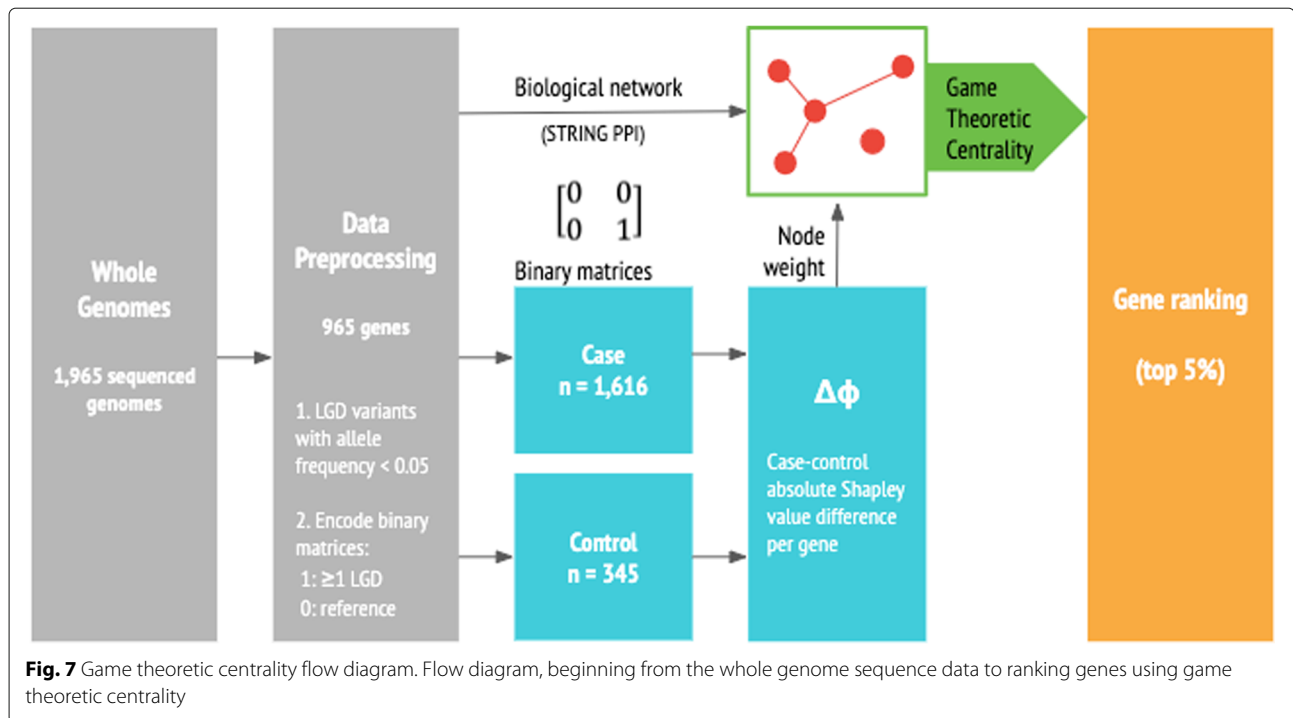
Whole Genomes

1,965 sequenced genomes

Data Preprocessing

965 genes

1. LGD variants with allele frequency < 0.05

2. Encode binary matrices:
1: ≥1 LGD
0: reference

Biological network

(STRING PPI)

$\begin{bmatrix} 0 & 0 \\ 0 & 1 \end{bmatrix}$

Binary matrices

Case
n = 1,616

Control
n = 345

Node weight

$\Delta\phi$

Case-control absolute Shapley value difference per gene

Game Theoretic Centrality

Gene ranking

(top 5%)

**Fig. 7** Game theoretic centrality flow diagram. Flow diagram, beginning from the whole genome sequence data to ranking genes using game theoretic centrality